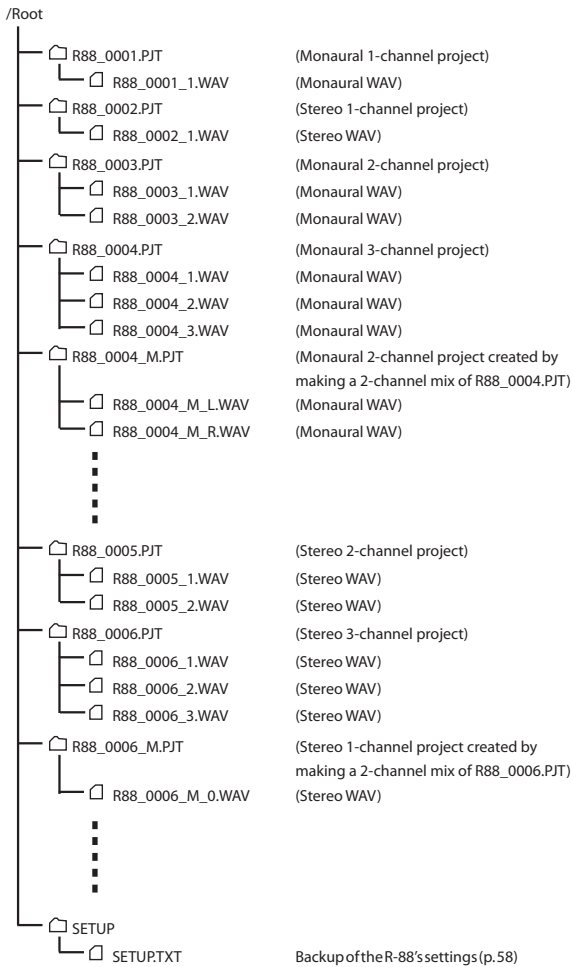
/Root

R88_0001.PJT (Monaural 1-channel project)
R88_0001_1.WAV (Monaural WAV)
R88_0002.PJT (Stereo 1-channel project)
R88_0002_1.WAV (Stereo WAV)
R88_0003.PJT (Monaural 2-channel project)
R88_0003_1.WAV (Monaural WAV)
R88_0003_2.WAV (Monaural WAV)
R88_0004.PJT (Monaural 3-channel project)
R88_0004_1.WAV (Monaural WAV)
R88_0004_2.WAV (Monaural WAV)
R88_0004_3.WAV (Monaural WAV)
R88_0004_M.PJT (Monaural 2-channel project created by making a 2-channel mix of R88_0004.PJT)
R88_0004_M_L.WAV (Monaural WAV)
R88_0004_M_R.WAV (Monaural WAV)
R88_0005.PJT (Stereo 2-channel project)
R88_0005_1.WAV (Stereo WAV)
R88_0005_2.WAV (Stereo WAV)
R88_0006.PJT (Stereo 3-channel project)
R88_0006_1.WAV (Stereo WAV)
R88_0006_2.WAV (Stereo WAV)
R88_0006_3.WAV (Stereo WAV)
R88_0006_M.PJT (Stereo 1-channel project created by making a 2-channel mix of R88_0006.PJT)
R88_0006_M_0.WAV (Stereo WAV)
SETUP
SETUP.TXT Backup of the R-88's settings (p. 58)